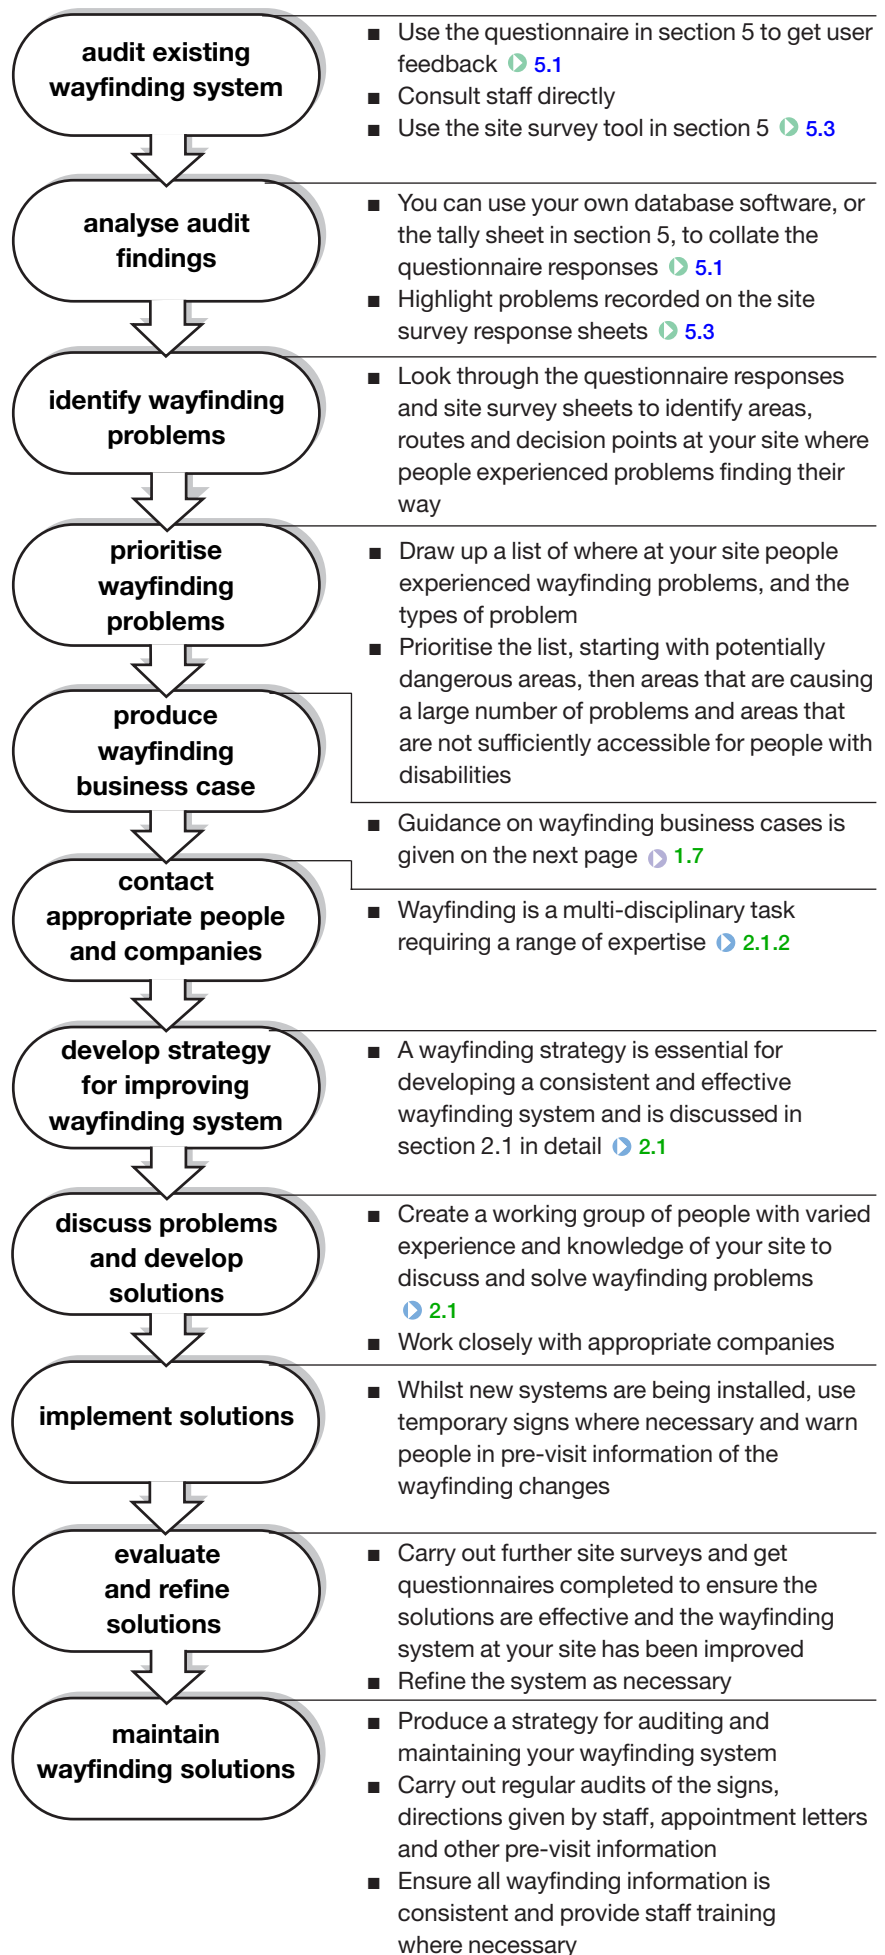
audit existing wayfinding system

■ Use the questionnaire in section 5 to get user feedback 5.1
■ Consult staff directly
■ Use the site survey tool in section 5 5.3

analyse audit findings

■ You can use your own database software, or the tally sheet in section 5, to collate the questionnaire responses 5.1
■ Highlight problems recorded on the site survey response sheets 5.3

identify wayfinding problems

■ Look through the questionnaire responses and site survey sheets to identify areas, routes and decision points at your site where people experienced problems finding their way

prioritise wayfinding problems

■ Draw up a list of where at your site people experienced wayfinding problems, and the types of problem
■ Prioritise the list, starting with potentially dangerous areas, then areas that are causing a large number of problems and areas that are not sufficiently accessible for people with disabilities

produce wayfinding business case

■ Guidance on wayfinding business cases is given on the next page 1.7

contact appropriate people and companies

■ Wayfinding is a multi-disciplinary task requiring a range of expertise 2.1.2

develop strategy for improving wayfinding system

■ A wayfinding strategy is essential for developing a consistent and effective wayfinding system and is discussed in section 2.1 in detail 2.1

discuss problems and develop solutions

■ Create a working group of people with varied experience and knowledge of your site to discuss and solve wayfinding problems 2.1
■ Work closely with appropriate companies

implement solutions

■ Whilst new systems are being installed, use temporary signs where necessary and warn people in pre-visit information of the wayfinding changes

evaluate and refine solutions

■ Carry out further site surveys and get questionnaires completed to ensure the solutions are effective and the wayfinding system at your site has been improved
■ Refine the system as necessary

maintain wayfinding solutions

■ Produce a strategy for auditing and maintaining your wayfinding system
■ Carry out regular audits of the signs, directions given by staff, appointment letters and other pre-visit information
■ Ensure all wayfinding information is consistent and provide staff training where necessary